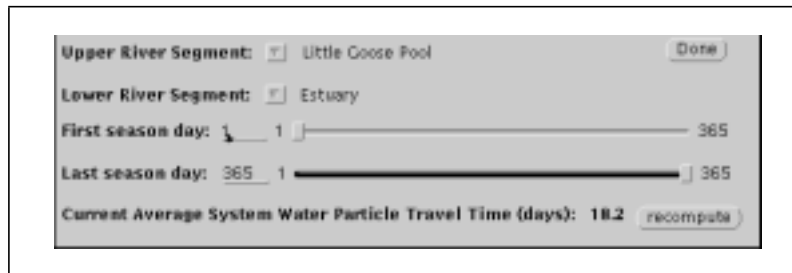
Upper River Segment: Little Goose Pool Done

Lower River Segment: Estuary

First season day: 1 1 365

Last season day: 365 1 365

Current Average System Water Particle Travel Time (days): 18.2 recompute